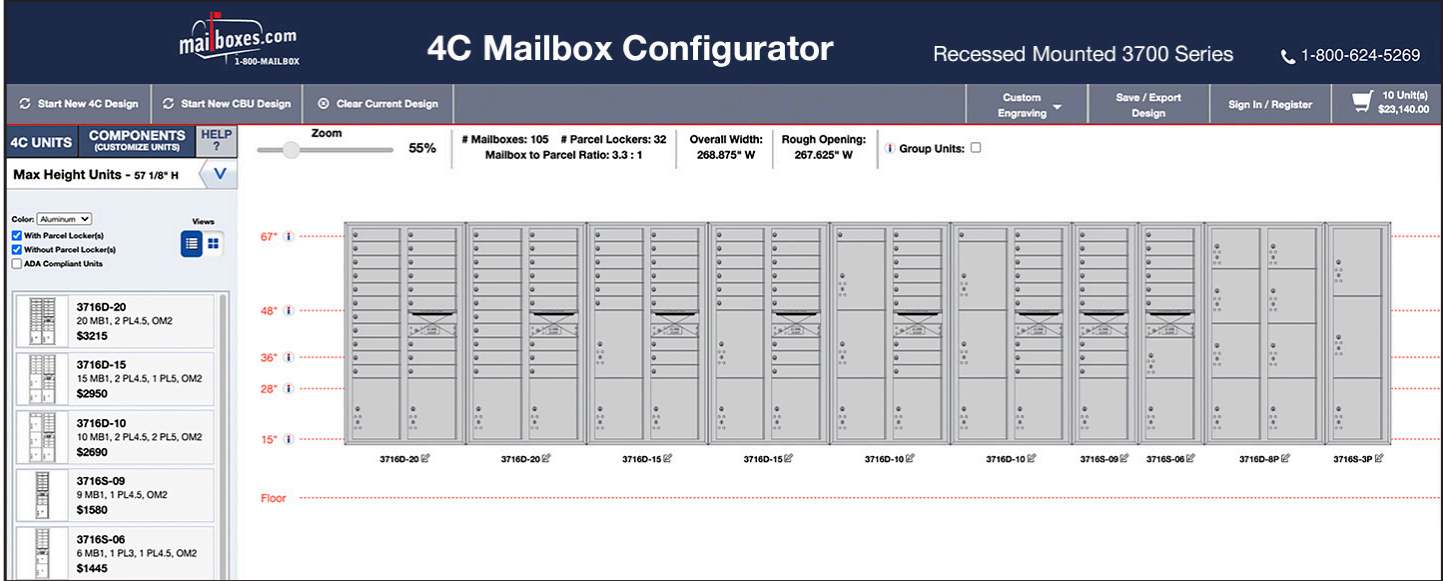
mailboxes.com
1-800-MAILBOX

4C Mailbox Configurator

Recessed Mounted 3700 Series

1-800-624-5269

Start New 4C Design
Start New CBU Design
Clear Current Design
Custom Engraving
Save / Export Design
Sign In / Register
10 Unit(s)
$23,140.00

4C UNITS
COMPONENTS (CUSTOMIZE UNITS)
HELP ?

Max Height Units - 57 1/8" H

Color: Aluminum
Views
With Parcel Locker(s)
Without Parcel Locker(s)
ADA Compliant Units

3716D-20
20 MB1, 2 PL4.5, OM2
$3215

3716D-15
15 MB1, 2 PL4.5, 1 PL5, OM2
$2950

3716D-10
10 MB1, 2 PL4.5, 2 PL5, OM2
$2690

3716S-09
9 MB1, 1 PL4.5, OM2
$1580

3716S-06
6 MB1, 1 PL3, 1 PL4.5, OM2
$1445

Zoom
55%

# Mailboxes: 105 # Parcel Lockers: 32
Mailbox to Parcel Ratio: 3.3 : 1

Overall Width:
268.875" W

Rough Opening:
267.625" W

Group Units:

67"
48"
36"
28"
15"
Floor

3716D-20
3716D-20
3716D-15
3716D-15
3716D-10
3716D-10
3716S-09
3716S-06
3716D-8P
3716S-3P